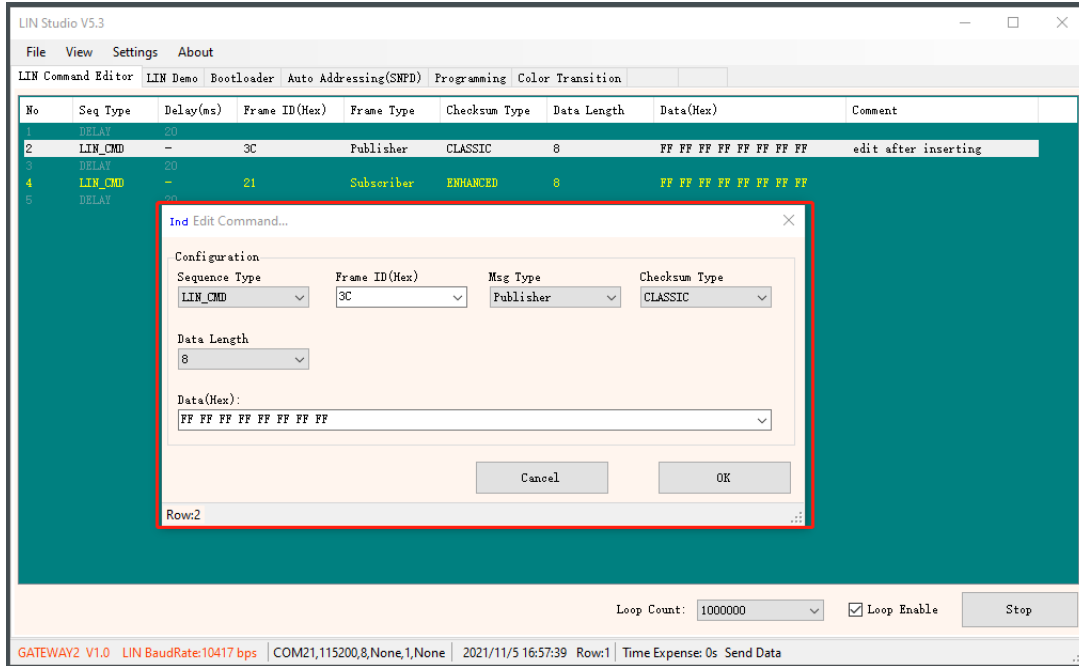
LIN Studio V5.3

File View Settings About

LIN Command Editor | LIN Demo | Bootloader | Auto Addressing(SNPD) | Programming | Color Transition

| No | Seq Type | Delay(ms) | Frame ID(Hex) | Frame Type | Checksum Type | Data Length | Data(Hex) | Comment |
|---|---|---|---|---|---|---|---|---|
| 1 | DELAY | 20 | | | | | | |
| 2 | LIN_CMD | – | 3C | Publisher | CLASSIC | 8 | FF FF FF FF FF FF FF FF | edit after inserting |
| 3 | DELAY | 20 | | | | | | |
| 4 | LIN_CMD | – | 21 | Subscriber | ENHANCED | 8 | FF FF FF FF FF FF FF FF | |
| 5 | DELAY | 20 | | | | | | |

Ind Edit Command...

Configuration

Sequence Type
LIN_CMD

Frame ID(Hex)
3C

Msg Type
Publisher

Checksum Type
CLASSIC

Data Length
8

Data(Hex):
FF FF FF FF FF FF FF FF

Cancel

OK

Row:2

Loop Count: 1000000

Loop Enable

Stop

GATEWAY2 V1.0 LIN BaudRate:10417 bps | COM21,115200,8,None,1,None | 2021/11/5 16:57:39 Row:1 | Time Expense: 0s Send Data